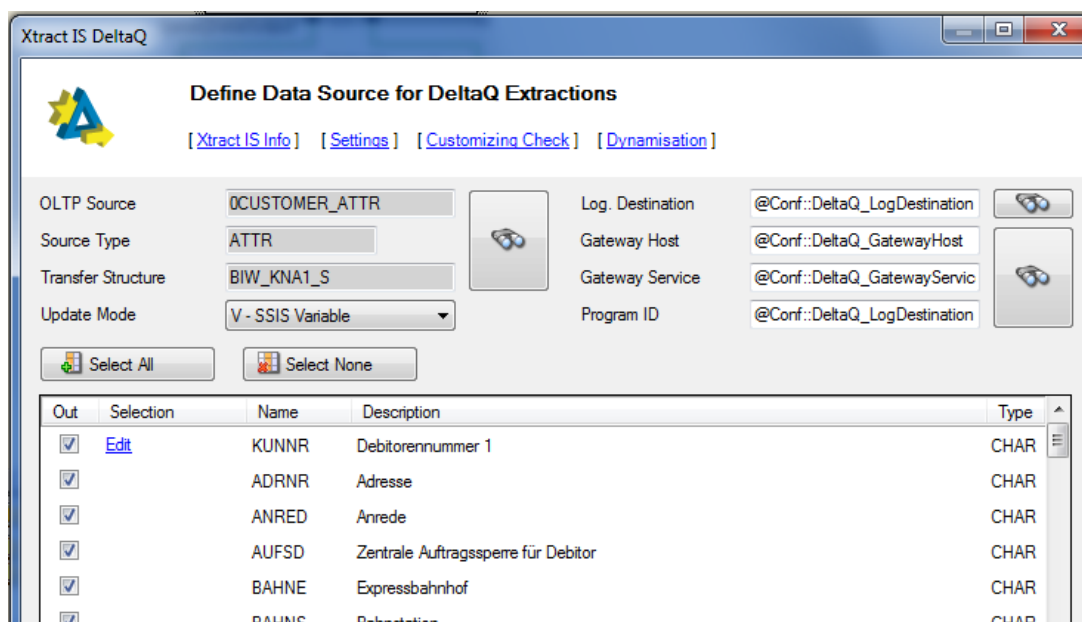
Xtract IS DeltaQ

Define Data Source for DeltaQ Extractions

[ Xtract IS Info ] [ Settings ] [ Customizing Check ] [ Dynamisation ]

OLTP Source 0CUSTOMER_ATTR
Source Type ATTR
Transfer Structure BIW_KNA1_S
Update Mode V - SSIS Variable

Log. Destination @Conf::DeltaQ_LogDestination
Gateway Host @Conf::DeltaQ_GatewayHost
Gateway Service @Conf::DeltaQ_GatewayServic
Program ID @Conf::DeltaQ_LogDestination

Select All
Select None

| Out | Selection | Name | Description | Type |
|---|---|---|---|---|
| ☑ | Edit | KUNNR | Debitorennummer 1 | CHAR |
| ☑ | | ADRNR | Adresse | CHAR |
| ☑ | | ANRED | Anrede | CHAR |
| ☑ | | AUFSD | Zentrale Auftragssperre für Debitor | CHAR |
| ☑ | | BAHNE | Expressbahnhof | CHAR |
| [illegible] | | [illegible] | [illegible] | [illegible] |